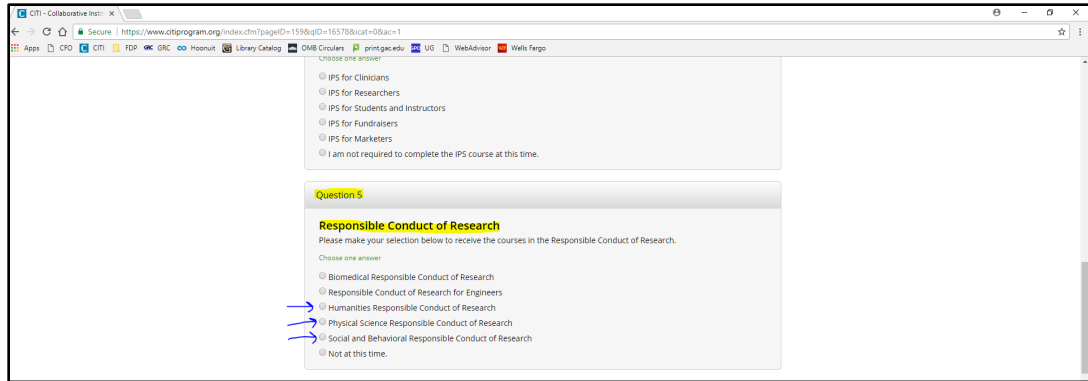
CITI - Collaborative Instit ×

Secure | https://www.citiprogram.org/index.cfm?pageID=159&qID=16578&icat=0&ac=1

Apps CFO CITI FDP GRC Hoonuit Library Catalog OMB Circulars print.gac.edu UG WebAdvisor Wells Fargo

Choose one answer

IPS for Clinicians

IPS for Researchers

IPS for Students and Instructors

IPS for Fundraisers

IPS for Marketers

I am not required to complete the IPS course at this time.

Question 5

Responsible Conduct of Research

Please make your selection below to receive the courses in the Responsible Conduct of Research.

Choose one answer

Biomedical Responsible Conduct of Research

Responsible Conduct of Research for Engineers

Humanities Responsible Conduct of Research

Physical Science Responsible Conduct of Research

Social and Behavioral Responsible Conduct of Research

Not at this time.